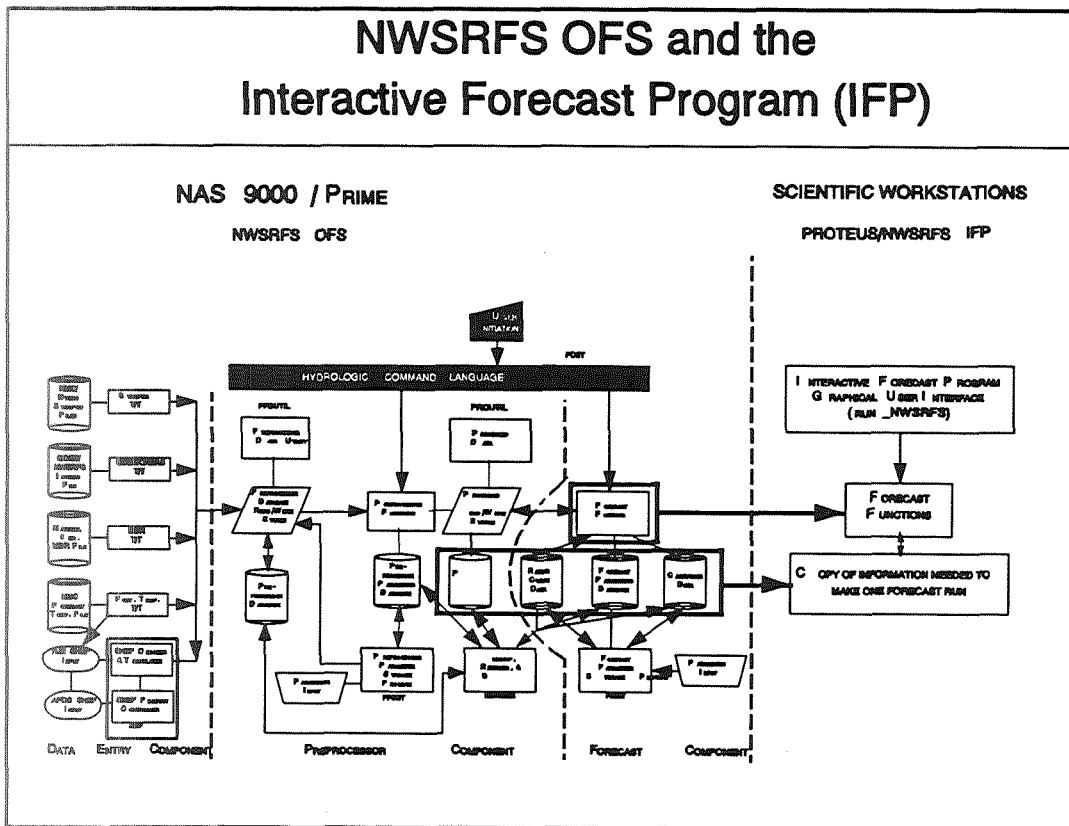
NWSRFS OFS and the Interactive Forecast Program (IFP)

NAS 9000 / PRIME

NWSRFS OFS

SCIENTIFIC WORKSTATIONS

PROTEUS/NWSRFS IFP

USER INITIATION

HYDROLOGIC COMMAND LANGUAGE

FCST

PPDUTIL

PRDUTIL

INTERACTIVE FORECAST PROGRAM GRAPHICAL USER INTERFACE (RUN_NWSRFS)

FORECAST FUNCTIONS

COPY OF INFORMATION NEEDED TO MAKE ONE FORECAST RUN

PPINIT

DATA ENTRY COMPONENT

PREPROCESSOR COMPONENT

FORECAST COMPONENT